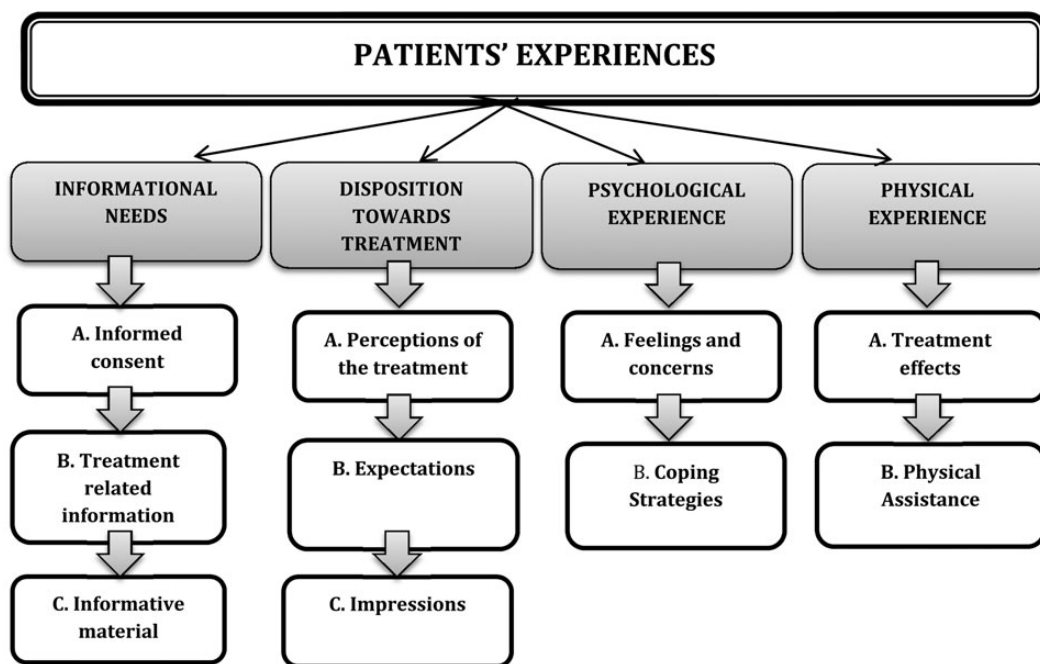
PATIENTS' EXPERIENCES

INFORMATIONAL NEEDS

A. Informed consent

B. Treatment related information

C. Informative material

DISPOSITION TOWARDS TREATMENT

A. Perceptions of the treatment

B. Expectations

C. Impressions

PSYCHOLOGICAL EXPERIENCE

A. Feelings and concerns

B. Coping Strategies

PHYSICAL EXPERIENCE

A. Treatment effects

B. Physical Assistance